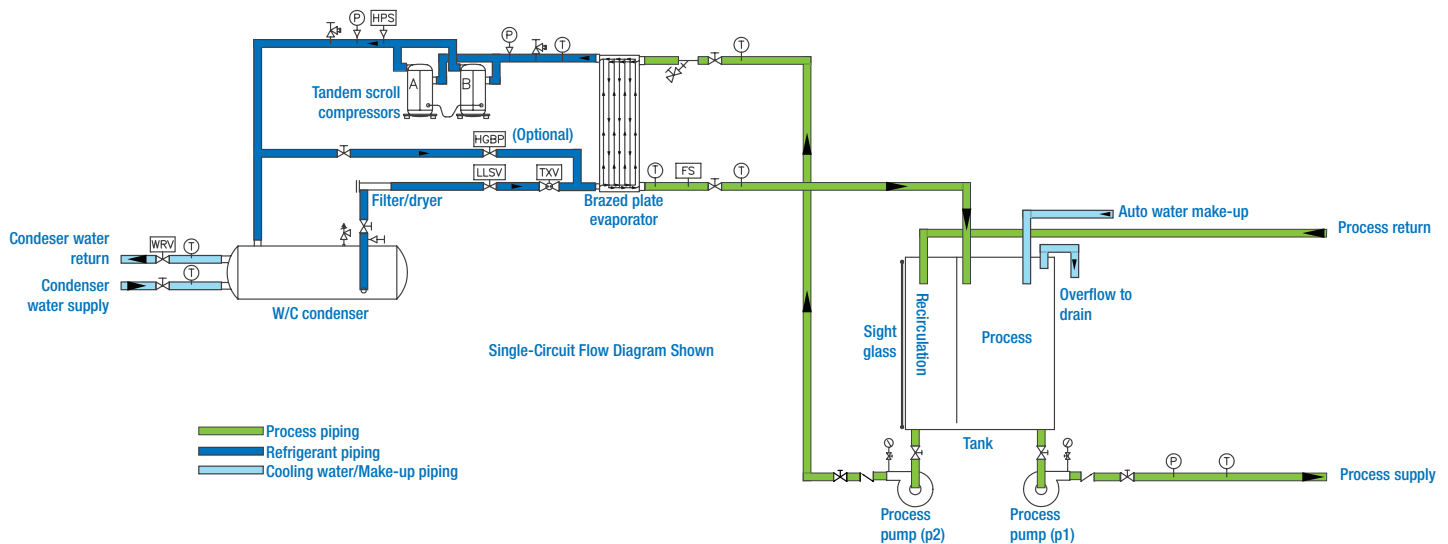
P
HPS
P
T
T
A
B
Tandem scroll compressors
HGBP
(Optional)
T
FS
T
LLSV
TXV
Filter/dryer
Brazed plate evaporator
Auto water make-up
Process return
Condeser water return
WRV
T
Condenser water supply
T
W/C condenser
Overflow to drain
Sight glass
Recirculation
Process
Single-Circuit Flow Diagram Shown
Tank
Process piping
Refrigerant piping
Cooling water/Make-up piping
P
T
Process supply
Process pump (p2)
Process pump (p1)